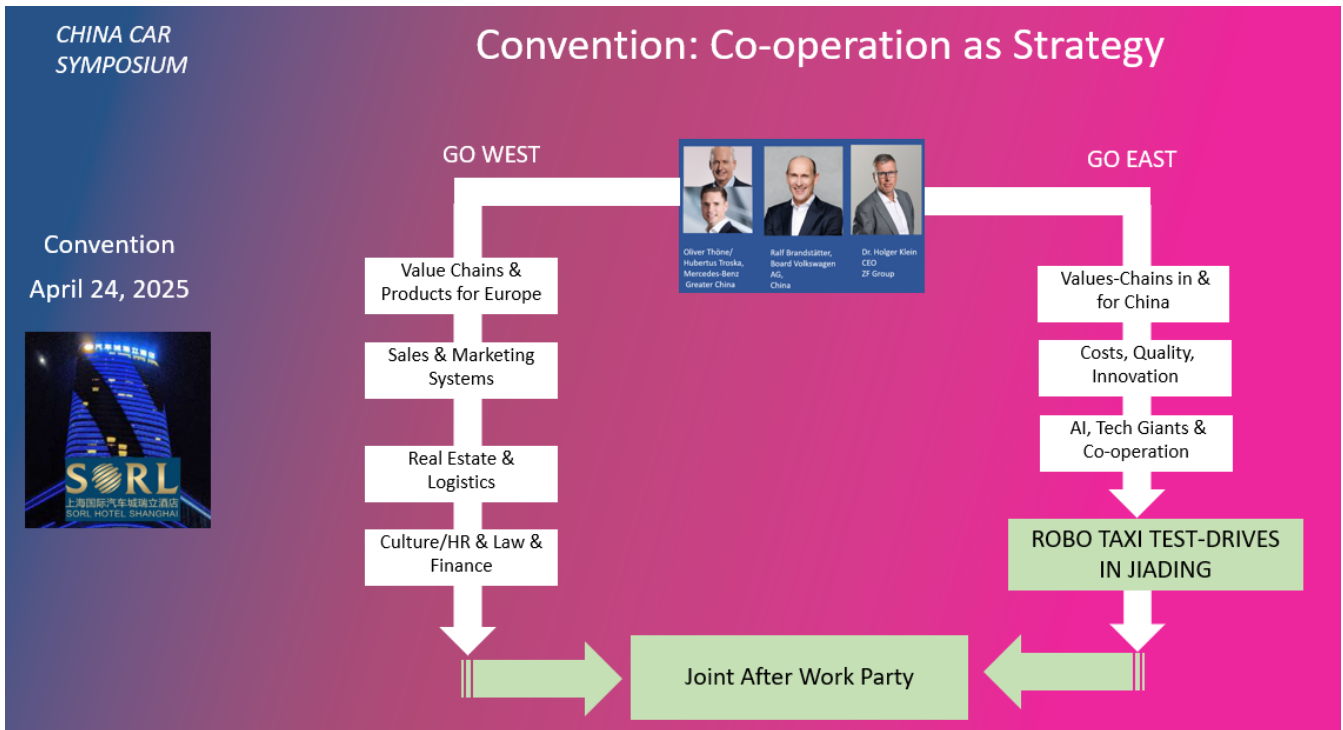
CHINA CAR SYMPOSIUM

Convention: Co-operation as Strategy

Convention

April 24, 2025

SORL
上海国际汽车城瑞立酒店
SORL HOTEL SHANGHAI

GO WEST

Oliver Thöne/ Hubertus Troska, Mercedes-Benz Greater China

Ralf Brandstätter, Board Volkswagen AG, China

Dr. Holger Klein CEO ZF Group

GO EAST

Value Chains & Products for Europe

Sales & Marketing Systems

Real Estate & Logistics

Culture/HR & Law & Finance

Values-Chains in & for China

Costs, Quality, Innovation

AI, Tech Giants & Co-operation

ROBO TAXI TEST-DRIVES IN JIADING

Joint After Work Party